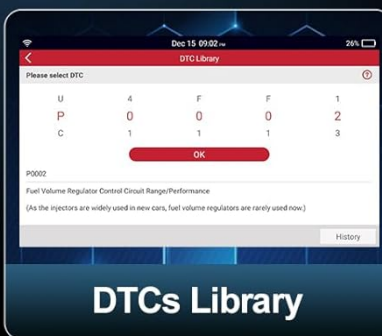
Dec 15 09:02 PM 26%

DTC Library

Please select DTC

| U | 4 | F | F | 1 |
|---|---|---|---|---|
| P | 0 | 0 | 0 | 2 |
| C | 1 | 1 | 1 | 3 |

OK

P0002

Fuel Volume Regulator Control Circuit Range/Performance

(As the injectors are widely used in new cars, fuel volume regulators are rarely used now.)

History

DTCs Library